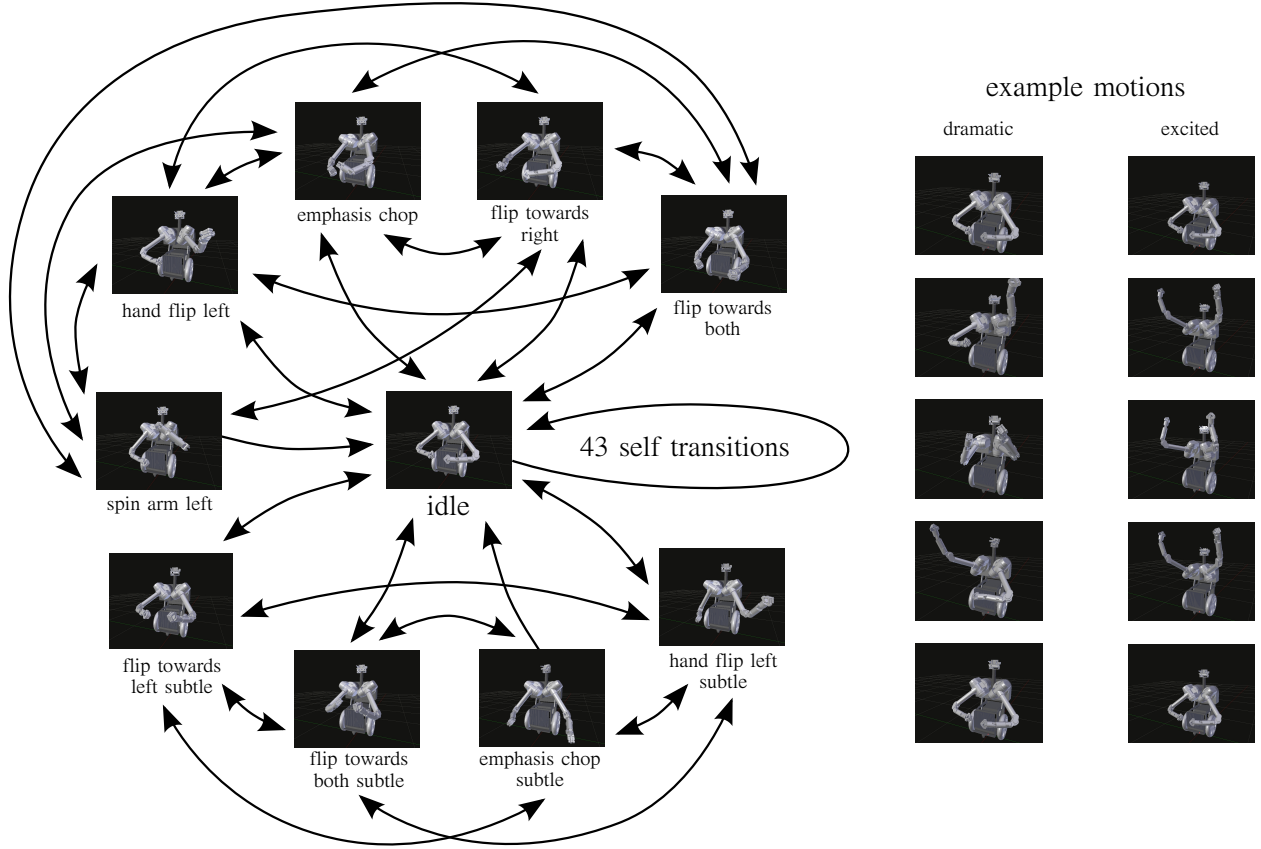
emphasis chop

flip towards right

hand flip left

flip towards both

spin arm left

idle

43 self transitions

flip towards left subtle

hand flip left subtle

flip towards both subtle

emphasis chop subtle

example motions

dramatic

excited